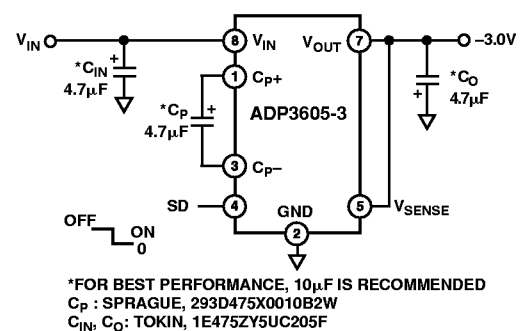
$V_{IN}$

*$C_{IN}$ + 4.7μF

8 $V_{IN}$

1 $C_P$+

*$C_P$ + 4.7μF

ADP3605-3

3 $C_P$–

SD 4

GND 2

$V_{OUT}$ 7

–3.0V

*$C_O$ + 4.7μF

5 $V_{SENSE}$

OFF ON 0

*FOR BEST PERFORMANCE, 10μF IS RECOMMENDED
$C_P$ : SPRAGUE, 293D475X0010B2W
$C_{IN}$, $C_O$: TOKIN, 1E475ZY5UC205F